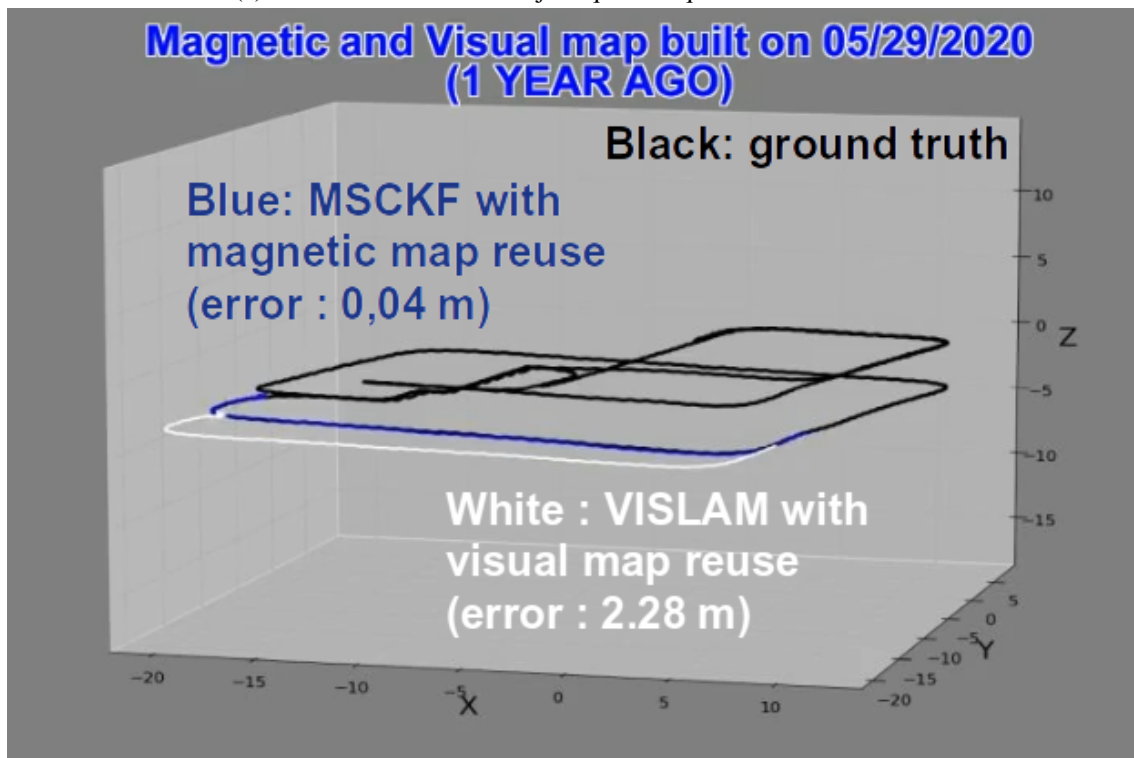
Magnetic and Visual map built on 05/29/2020
(1 YEAR AGO)

Black: ground truth

Blue: MSCKF with magnetic map reuse (error : 0,04 m)

White : VISLAM with visual map reuse (error : 2.28 m)

10
5
0
Z
−5
−10
−15

−20
−15
−10
−5
X
0
5
10

5
0
−5
Y
−10
−15
−20